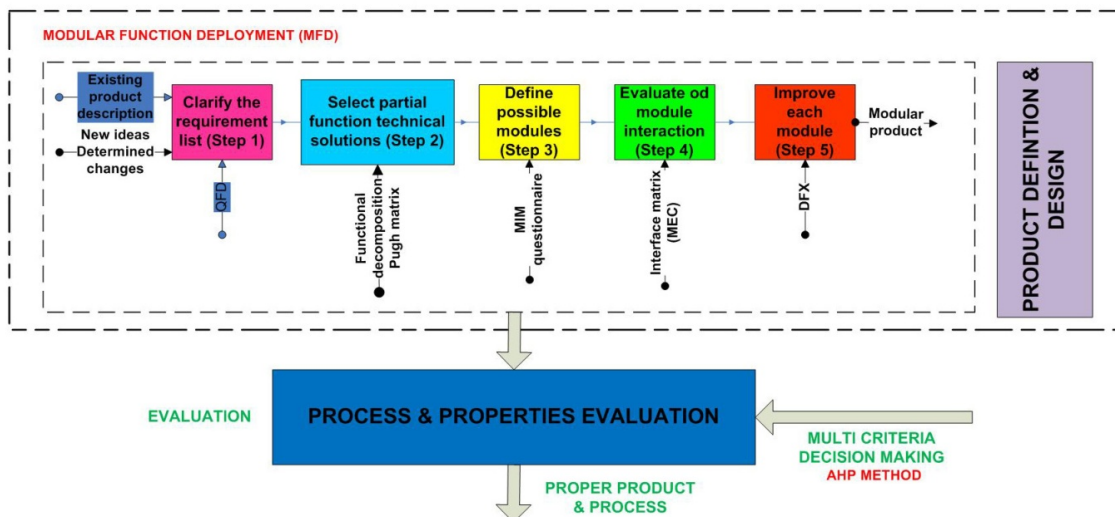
MODULAR FUNCTION DEPLOYMENT (MFD)

Existing product description

New ideas

Determined changes

Clarify the requirement list (Step 1)

QFD

Select partial function technical solutions (Step 2)

Functional decomposition Pugh matrix

Define possible modules (Step 3)

MIM questionnaire

Evaluate od module interaction (Step 4)

Interface matrix (MEC)

Improve each module (Step 5)

DFX

Modular product

PRODUCT DEFINTION & DESIGN

EVALUATION

PROCESS & PROPERTIES EVALUATION

MULTI CRITERIA DECISION MAKING

AHP METHOD

PROPER PRODUCT & PROCESS